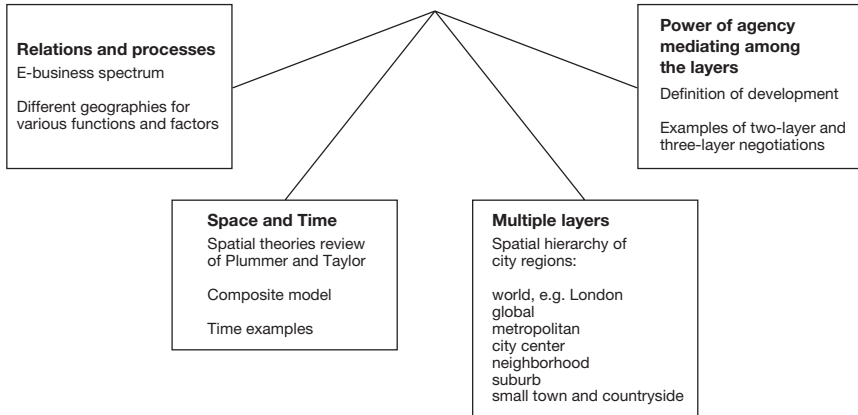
**Relations and processes**
E-business spectrum

Different geographies for various functions and factors

**Power of agency mediating among the layers**
Definition of development

Examples of two-layer and three-layer negotiations

**Space and Time**
Spatial theories review of Plummer and Taylor

Composite model

Time examples

**Multiple layers**
Spatial hierarchy of city regions:

world, e.g. London
global
metropolitan
city center
neighborhood
suburb
small town and countryside